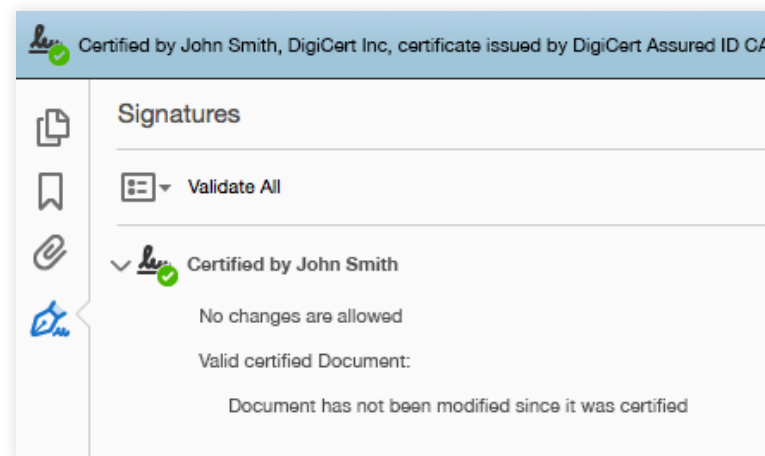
Certified by John Smith, DigiCert Inc, certificate issued by DigiCert Assured ID CA

Signatures

Validate All

Certified by John Smith

No changes are allowed

Valid certified Document:

Document has not been modified since it was certified